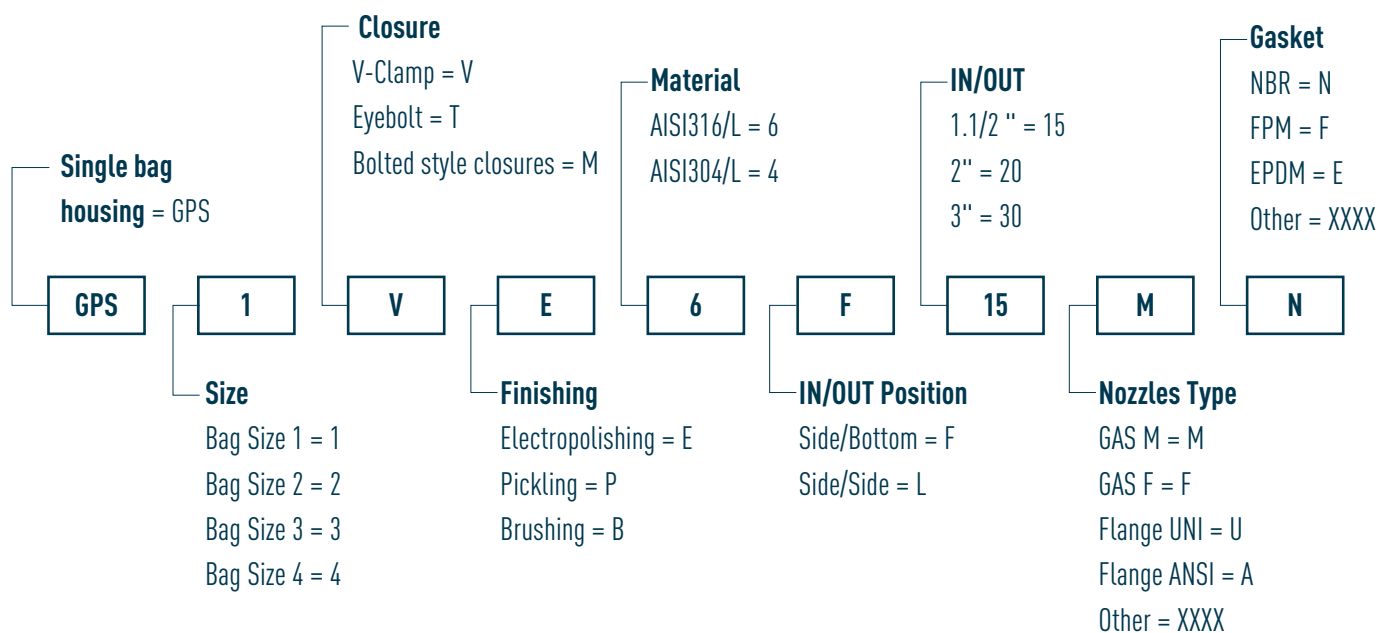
Closure
V-Clamp = V
Eyebolt = T
Bolted style closures = M

Material
AISI316/L = 6
AISI304/L = 4

IN/OUT
1.1/2 '' = 15
2'' = 20
3'' = 30

Gasket
NBR = N
FPM = F
EPDM = E
Other = XXXX

Single bag housing = GPS

GPS 1 V E 6 F 15 M N

Size
Bag Size 1 = 1
Bag Size 2 = 2
Bag Size 3 = 3
Bag Size 4 = 4

Finishing
Electropolishing = E
Pickling = P
Brushing = B

IN/OUT Position
Side/Bottom = F
Side/Side = L

Nozzles Type
GAS M = M
GAS F = F
Flange UNI = U
Flange ANSI = A
Other = XXXX